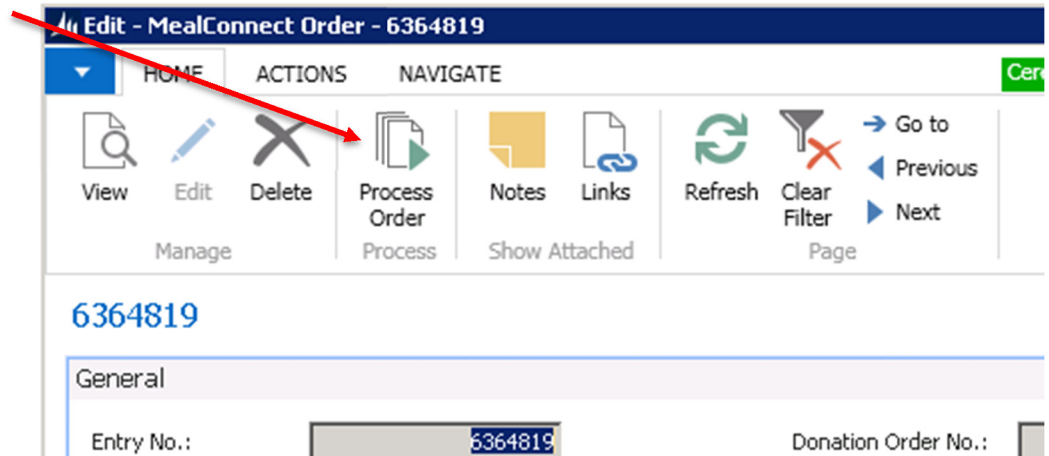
Edit - MealConnect Order - 6364819

HOME ACTIONS NAVIGATE Cer

View Edit Delete
Manage

Process Order
Process

Notes Links
Show Attached

Refresh Clear Filter
Go to
Previous
Next
Page

6364819

General

Entry No.: 6364819

Donation Order No.: